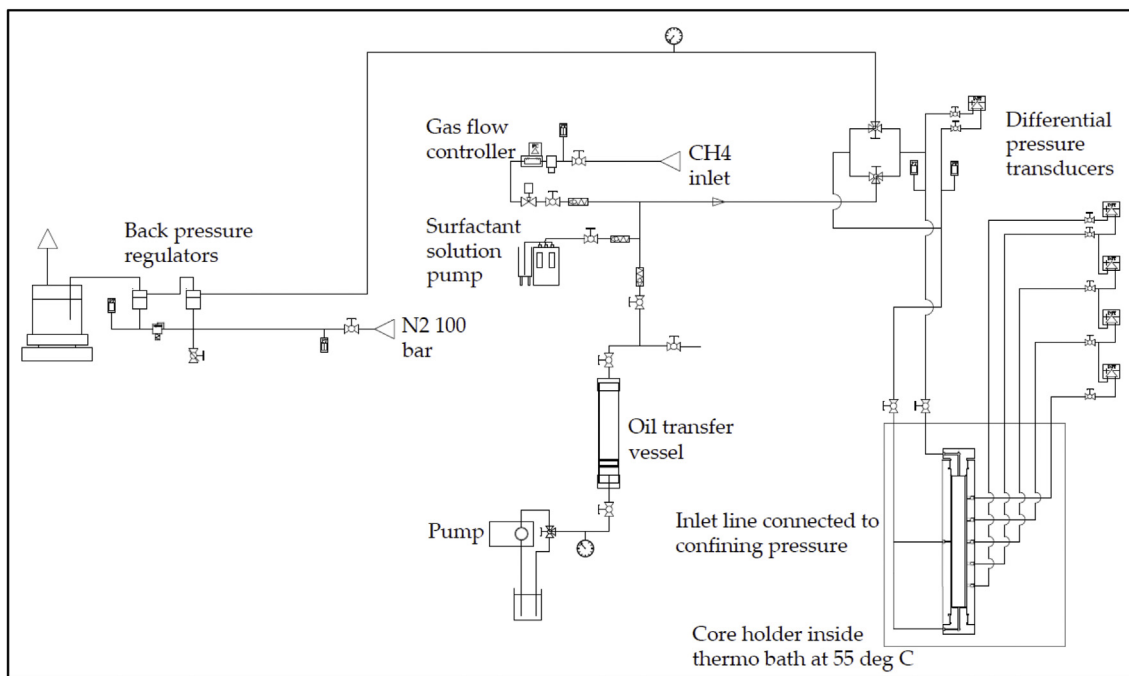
Gas flow controller

CH4 inlet

Differential pressure transducers

Back pressure regulators

Surfactant solution pump

N2 100 bar

Oil transfer vessel

Pump

Inlet line connected to confining pressure

Core holder inside thermo bath at 55 deg C